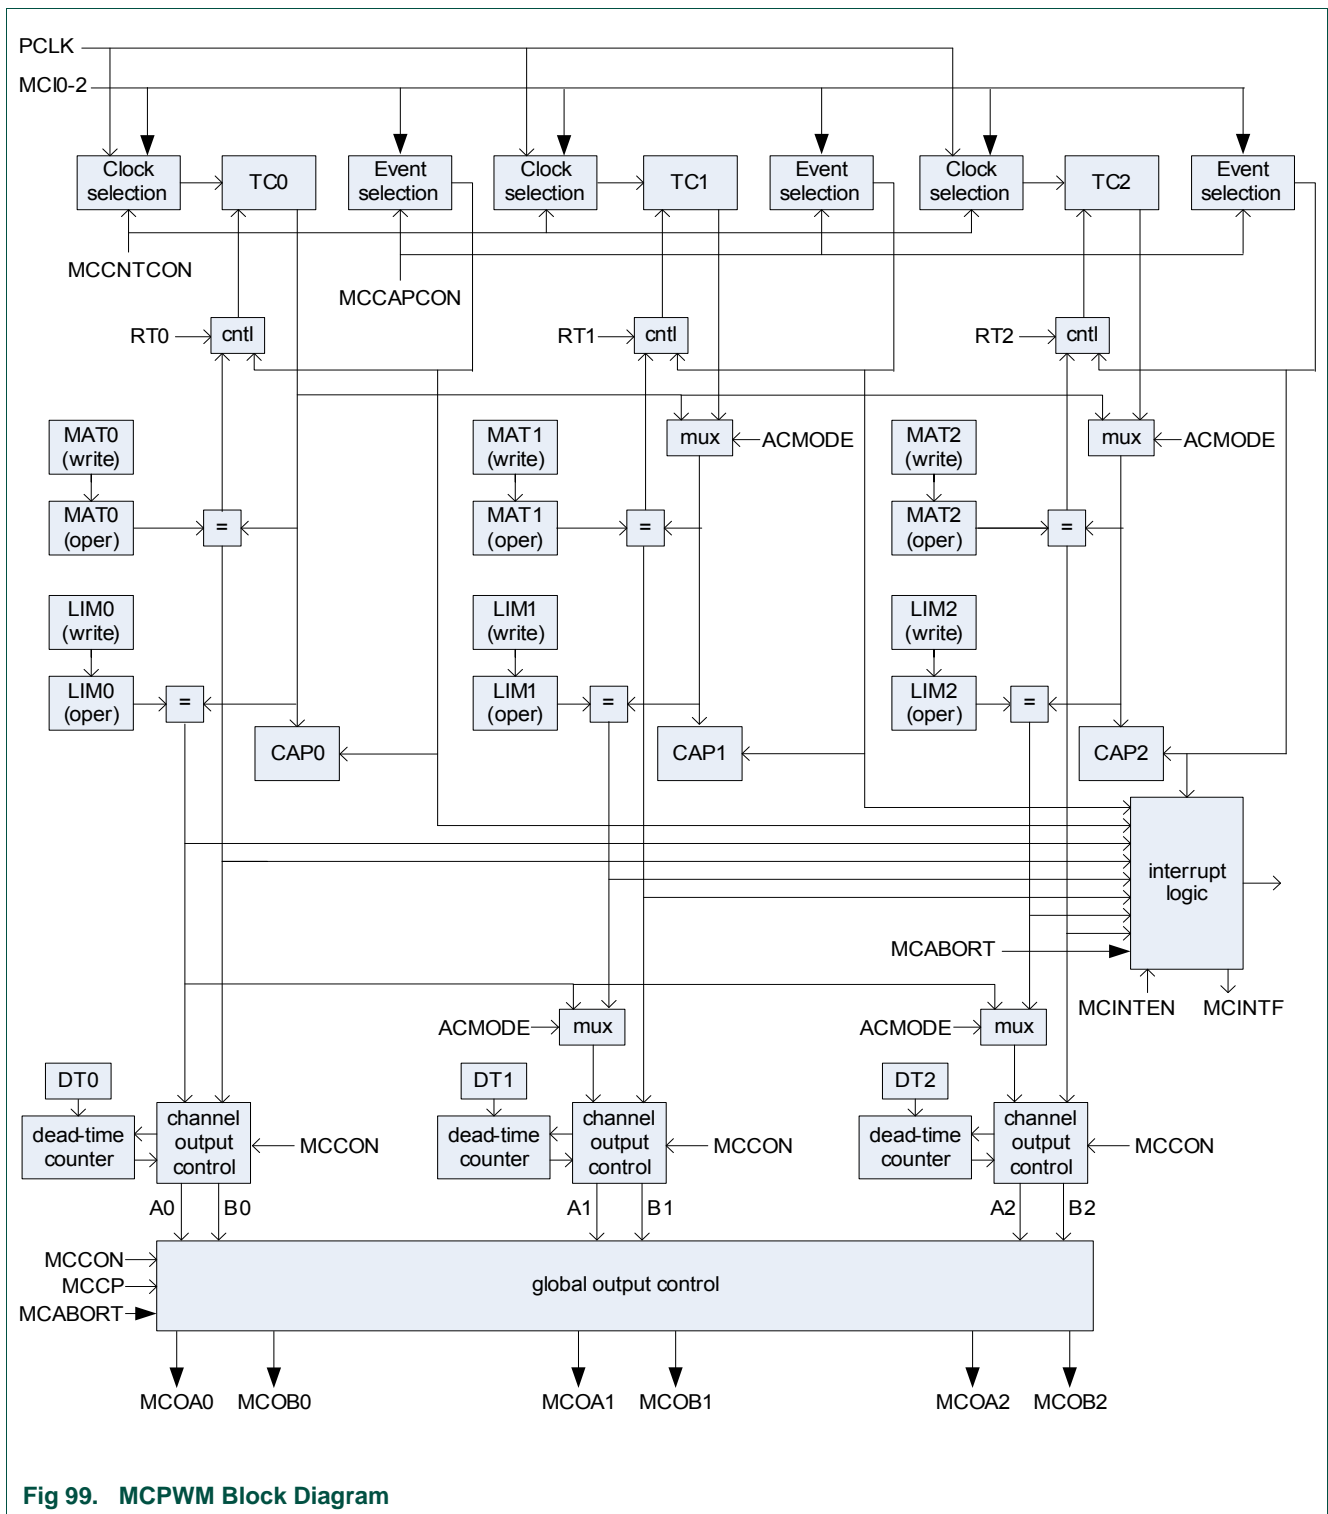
PCLK
MCI0-2

Clock selection
TC0
Event selection
Clock selection
TC1
Event selection
Clock selection
TC2
Event selection

MCCNTCON
MCCAPCON

RT0
cntl
RT1
cntl
RT2
cntl

mux
ACMODE
mux
ACMODE

MAT0 (write)
MAT0 (oper)
=
MAT1 (write)
MAT1 (oper)
=
MAT2 (write)
MAT2 (oper)
=

LIM0 (write)
LIM0 (oper)
=
LIM1 (write)
LIM1 (oper)
=
LIM2 (write)
LIM2 (oper)
=

CAP0
CAP1
CAP2

interrupt logic
MCABORT
MCINTEN
MCINTF

ACMODE
mux
ACMODE
mux

DT0
dead-time counter
channel output control
MCCON
DT1
dead-time counter
channel output control
MCCON
DT2
dead-time counter
channel output control
MCCON

A0
B0
A1
B1
A2
B2

MCCON
MCCP
MCABORT
global output control

MCOA0
MCOB0
MCOA1
MCOB1
MCOA2
MCOB2

Fig 99. MCPWM Block Diagram